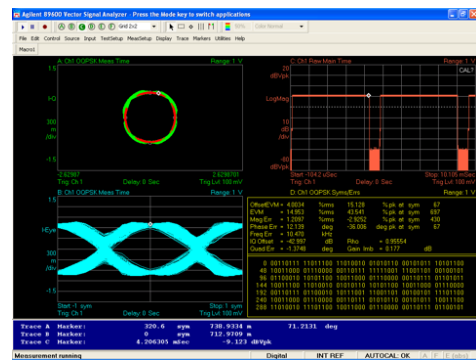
Agilent 89600 Vector Signal Analyzer - Press the Mode key to switch applications

Grid 2x2

Color Normal

File Edit Control Source Input TestSetup MeasSetup Display Trace Markers Utilities Help

Macro1

A: Ch1 OQPSK Meas Time

Range: 1 V

1.5

I-Q

300

m

/div

-1.5

-2.62987

Trig: Ch 1

Delay: 0 Sec

2.62987

Trig Lvl: 100 mV

C: Ch1 Raw Main Time

Range: 1 V

20

dBVpk

LogMag

10

dB

/div

-80

Start: -1642 uSec

Trig: Ch 1

Delay: 0 Sec

Stop: 10.105 mSec

Trig Lvl: 100 mV

CAL?

B: Ch1 OQPSK Meas Time

Range: 1 V

1.5

I-Eye

300

m

/div

-1.5

Start: -1 sym

Trig: Ch 1

Delay: 0 Sec

Stop: 1 sym

Trig Lvl: 100 mV

D: Ch1 OQPSK Syms/Errs

Range: 1 V

OffsetEVM = 4.8034 %rms 15.128 %pk at sym 67
EVM = 14.953 %rms 43.541 %pk at sym 697
Mag Err = 1.2097 %rms -2.9252 %pk at sym 430
Phase Err = 12.139 deg -36.006 deg pk at sym 67
Freq Err = 10.470 kHz
IQ Offset = -42.897 dB Rho = 0.95554
Quad Err = -1.3748 deg Gain Imb = 0.177 dB

0 00110111 11011100 11010010 01010110 00101011 10101100
48 10011000 01110000 00111111 11111001 11001101 00100101
96 11001001 10101100 10011000 01110000 00111111 11111001
144 10011100 11010010 01010110 00101011 10011000 01110000
192 00111011 01100010 10111001 10011000 00101011 10101100
240 10011101 10011100 00111111 11111001 11001101 00100101
288 11001010 10101100 10011000 01110000 00111111 11111001

Trace A Marker: 320.6 sym 730.9334 m 71.2131 deg
Trace B Marker: 0 sym 712.9709 m
Trace C Marker: 4.206305 mSec -9.123 dBVpk

Measurement running

Digital

INT REF

AUTOCAL: OK